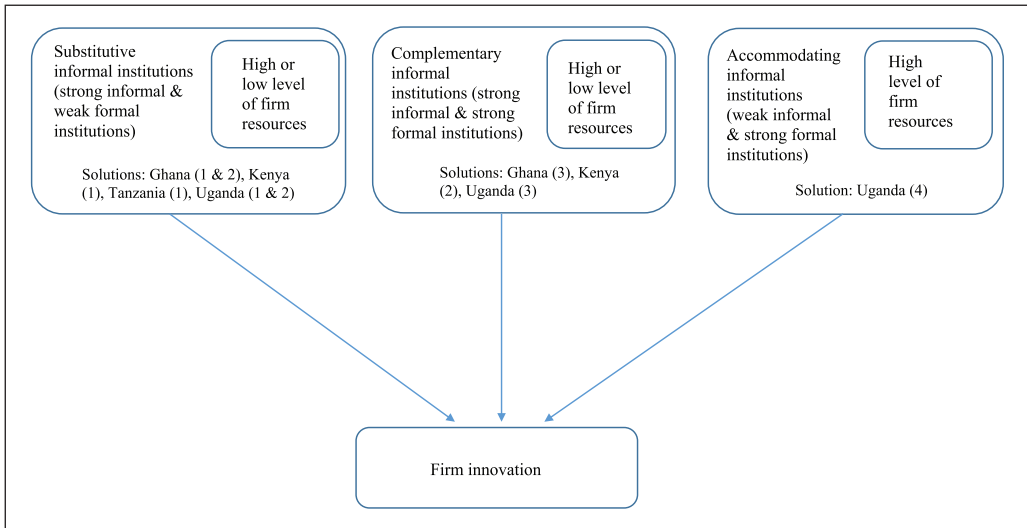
Substitutive informal institutions (strong informal & weak formal institutions)

High or low level of firm resources

Solutions: Ghana (1 & 2), Kenya (1), Tanzania (1), Uganda (1 & 2)

Complementary informal institutions (strong informal & strong formal institutions)

High or low level of firm resources

Solutions: Ghana (3), Kenya (2), Uganda (3)

Accommodating informal institutions (weak informal & strong formal institutions)

High level of firm resources

Solution: Uganda (4)

Firm innovation